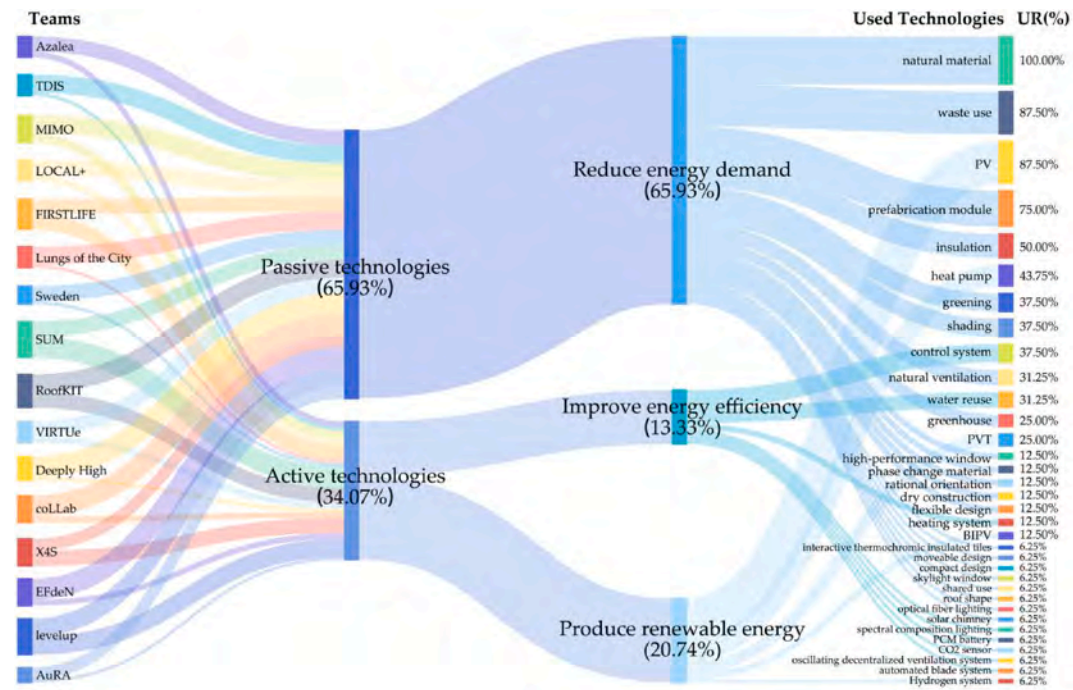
Teams

Azalea
TDIS
MIMO
LOCAL+
FIRSTLIFE
Lungs of the City
Sweden
SUM
RoofKIT
VIRTUe
Deeply High
coLLab
X4S
EFdeN
levelup
AuRA

Passive technologies
(65.93%)

Active technologies
(34.07%)

Reduce energy demand
(65.93%)

Improve energy efficiency
(13.33%)

Produce renewable energy
(20.74%)

Used Technologies UR(%)

natural material 100.00%
waste use 87.50%
PV 87.50%
prefabrication module 75.00%
insulation 50.00%
heat pump 43.75%
greening 37.50%
shading 37.50%
control system 37.50%
natural ventilation 31.25%
water reuse 31.25%
greenhouse 25.00%
PVT 25.00%
high-performance window 12.50%
phase change material 12.50%
rational orientation 12.50%
dry construction 12.50%
flexible design 12.50%
heating system 12.50%
BIPV 12.50%
interactive thermochromic insulated tiles 6.25%
moveable design 6.25%
compact design 6.25%
skylight window 6.25%
shared use 6.25%
roof shape 6.25%
optical fiber lighting 6.25%
solar chimney 6.25%
spectral composition lighting 6.25%
PCM battery 6.25%
CO2 sensor 6.25%
oscillating decentralized ventilation system 6.25%
automated blade system 6.25%
Hydrogen system 6.25%